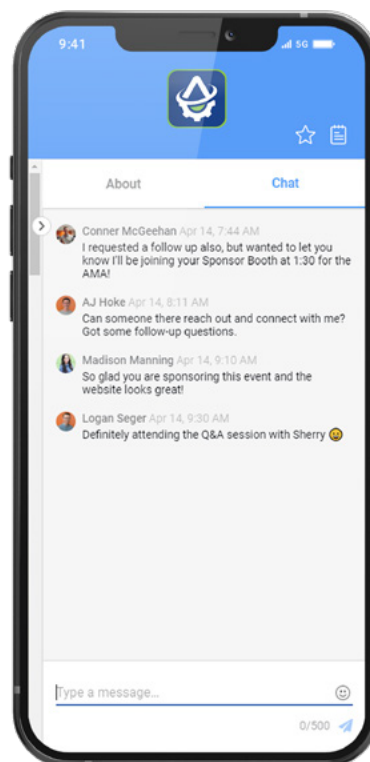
9:41

5G

About

Chat

Conner McGeehan Apr 14, 7:44 AM
I requested a follow up also, but wanted to let you know I'll be joining your Sponsor Booth at 1:30 for the AMA!

AJ Hoke Apr 14, 8:11 AM
Can someone there reach out and connect with me? Got some follow-up questions.

Madison Manning Apr 14, 9:10 AM
So glad you are sponsoring this event and the website looks great!

Logan Seger Apr 14, 9:30 AM
Definitely attending the Q&A session with Sherry 😀

Type a message...

0/500